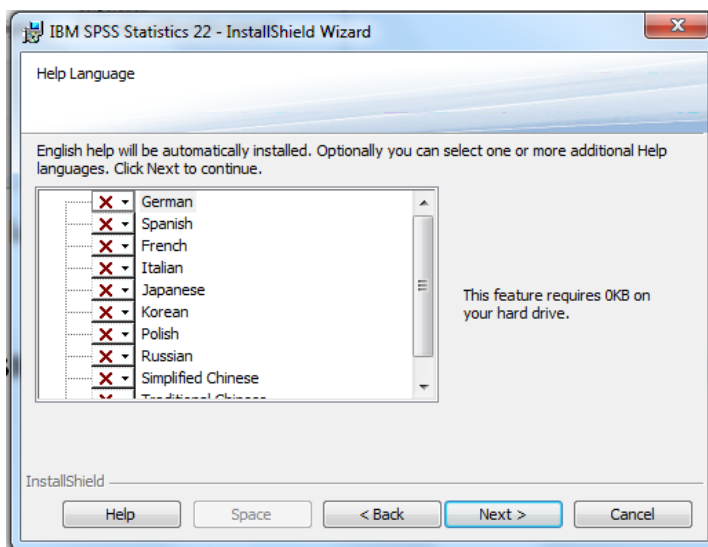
IBM SPSS Statistics 22 - InstallShield Wizard

Help Language

English help will be automatically installed. Optionally you can select one or more additional Help languages. Click Next to continue.

German
Spanish
French
Italian
Japanese
Korean
Polish
Russian
Simplified Chinese
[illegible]

This feature requires 0KB on your hard drive.

InstallShield

Help
Space
< Back
Next >
Cancel